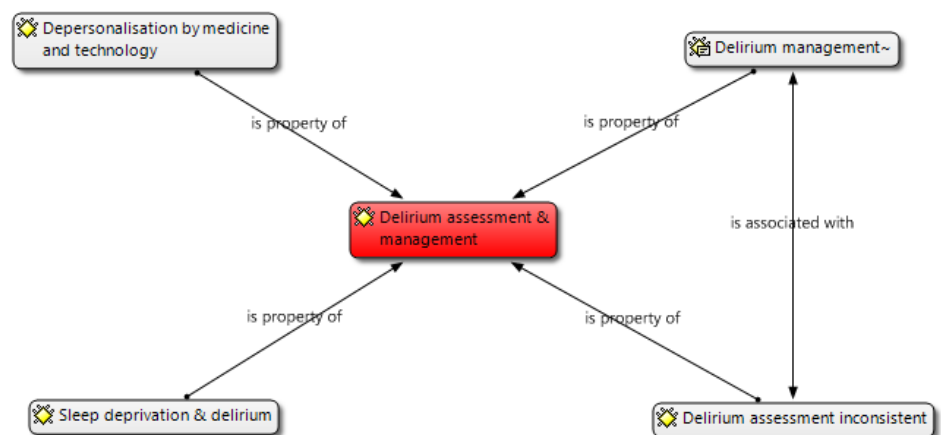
Depersonalisation by medicine and technology

Delirium management~

is property of

is property of

Delirium assessment & management

is associated with

is property of

is property of

Sleep deprivation & delirium

Delirium assessment inconsistent